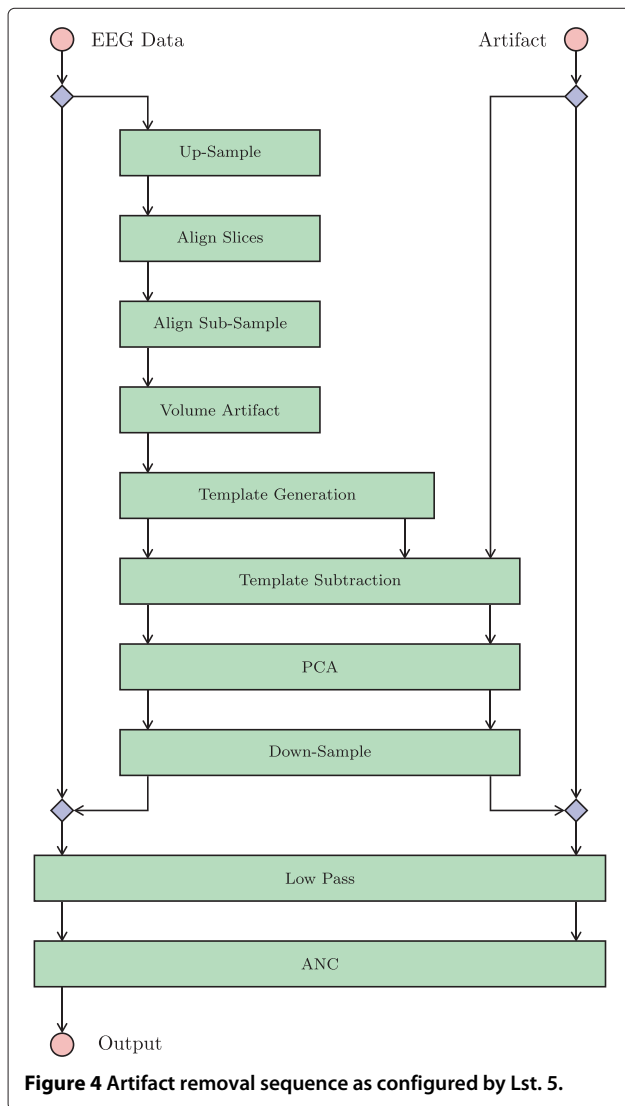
EEG Data

Artifact

Up-Sample

Align Slices

Align Sub-Sample

Volume Artifact

Template Generation

Template Subtraction

PCA

Down-Sample

Low Pass

ANC

Output

**Figure 4 Artifact removal sequence as configured by Lst. 5.**